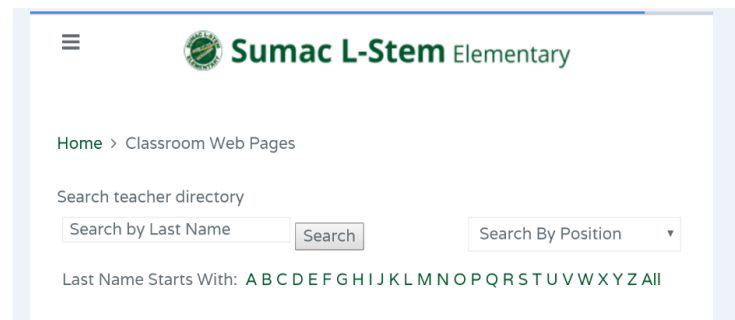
Sumac L-Stem Elementary

Home › Classroom Web Pages

Search teacher directory

Search by Last Name

Search

Search By Position

Last Name Starts With: A B C D E F G H I J K L M N O P Q R S T U V W X Y Z All